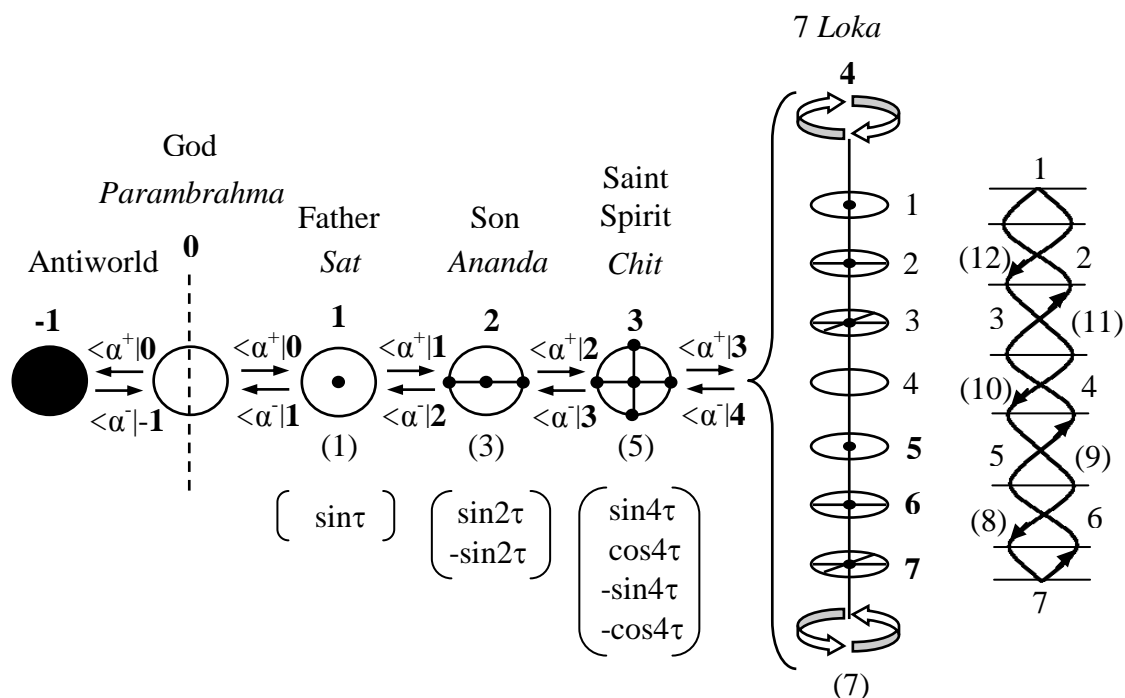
7 *Loka*

4

God

*Parambrahma*

Father

*Sat*

Son

*Ananda*

Saint Spirit

*Chit*

Antiworld

0

-1

1

2

3

$<\alpha^+|\mathbf{0}$

$<\alpha^-|\mathbf{-1}$

$<\alpha^+|\mathbf{0}$

$<\alpha^-|\mathbf{1}$

$<\alpha^+|\mathbf{1}$

$<\alpha^-|\mathbf{2}$

$<\alpha^+|\mathbf{2}$

$<\alpha^-|\mathbf{3}$

$<\alpha^+|\mathbf{3}$

$<\alpha^-|\mathbf{4}$

(1)

(3)

(5)

$\begin{pmatrix} \sin\tau \end{pmatrix}$

$\begin{pmatrix} \sin2\tau \\ -\sin2\tau \end{pmatrix}$

$\begin{pmatrix} \sin4\tau \\ \cos4\tau \\ -\sin4\tau \\ -\cos4\tau \end{pmatrix}$

1
2
3
4
5
6
7

(7)

1
(12)
2
3
(11)
(10)
4
5
(9)
(8)
6
7